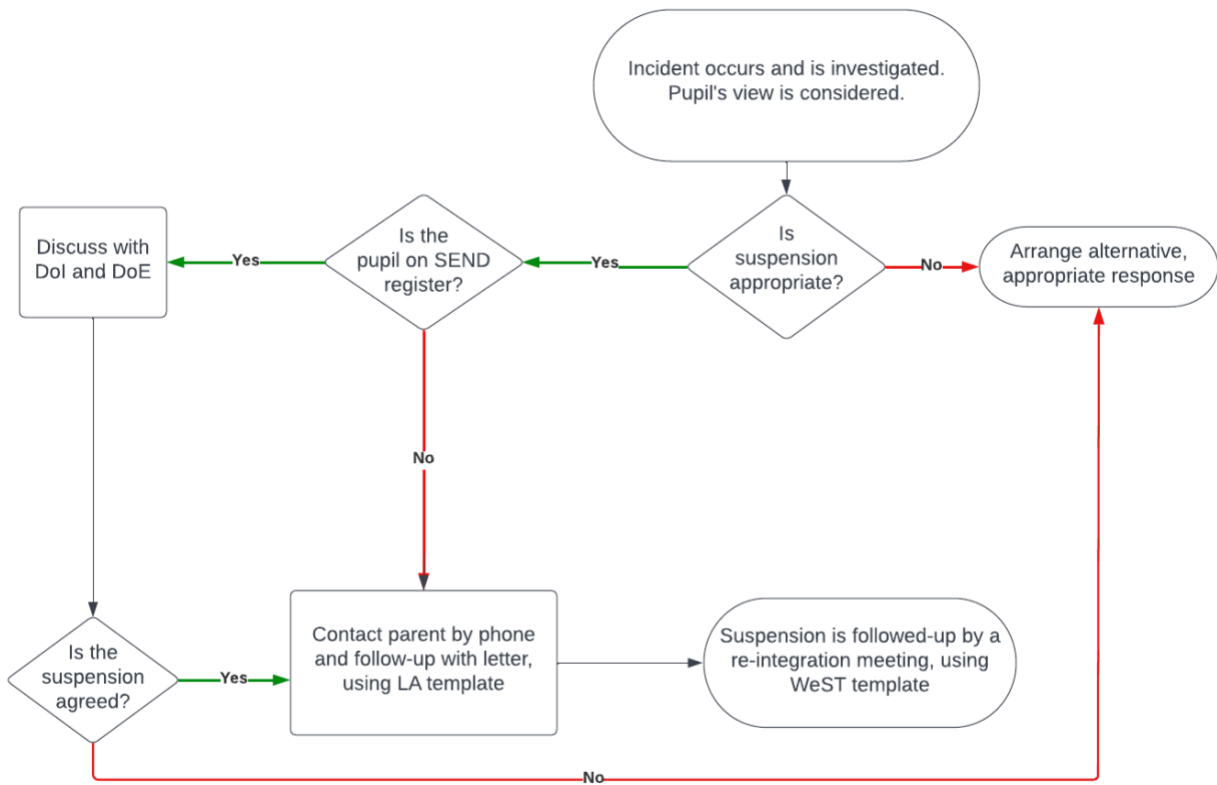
Incident occurs and is investigated. Pupil's view is considered.

Is suspension appropriate?

No

Arrange alternative, appropriate response

Yes

Is the pupil on SEND register?

Yes

Discuss with DoI and DoE

No

Is the suspension agreed?

Yes

Contact parent by phone and follow-up with letter, using LA template

Suspension is followed-up by a re-integration meeting, using WeST template

No